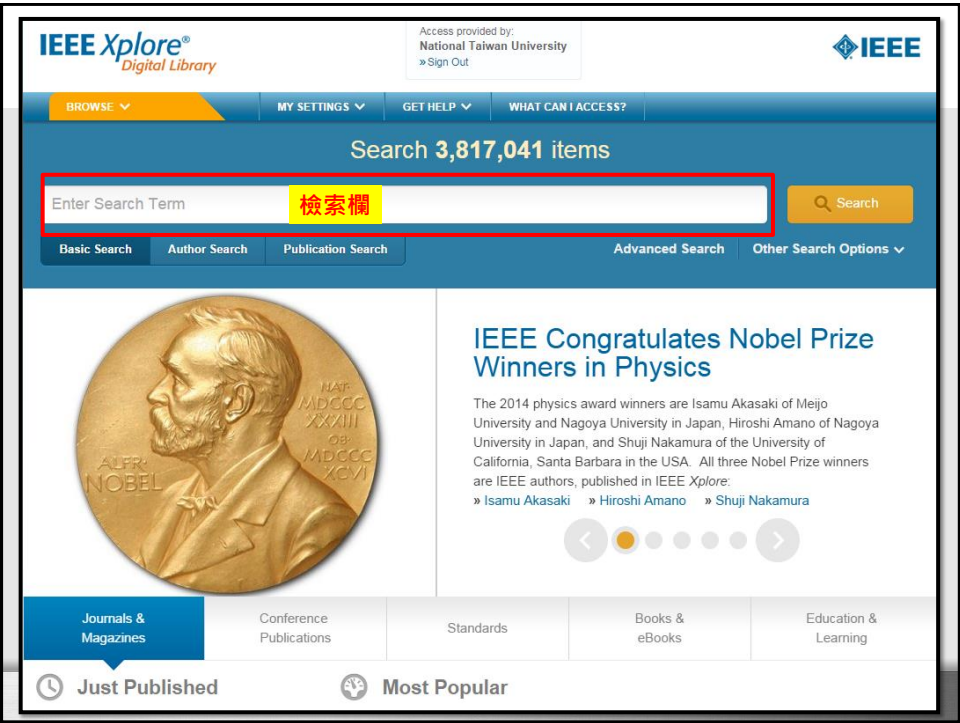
IEEE Xplore®
Digital Library

Access provided by:
National Taiwan University
» Sign Out

IEEE

BROWSE
MY SETTINGS
GET HELP
WHAT CAN I ACCESS?

Search 3,817,041 items

Enter Search Term
檢索欄
Search

Basic Search
Author Search
Publication Search
Advanced Search
Other Search Options

NAT. MDCCC XXXIII OB. MDCCC XCVI
ALFR. NOBEL

IEEE Congratulates Nobel Prize Winners in Physics

The 2014 physics award winners are Isamu Akasaki of Meijo University and Nagoya University in Japan, Hiroshi Amano of Nagoya University in Japan, and Shuji Nakamura of the University of California, Santa Barbara in the USA. All three Nobel Prize winners are IEEE authors, published in IEEE Xplore:
» Isamu Akasaki » Hiroshi Amano » Shuji Nakamura

Journals & Magazines
Conference Publications
Standards
Books & eBooks
Education & Learning

Just Published
Most Popular